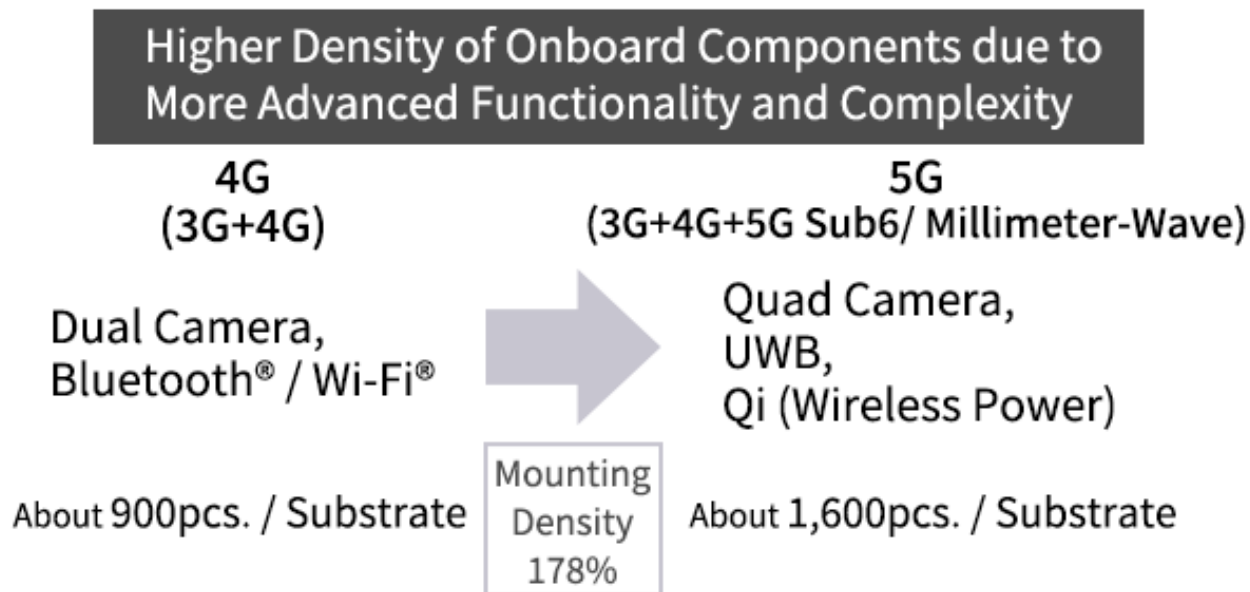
Higher Density of Onboard Components due to More Advanced Functionality and Complexity

4G
(3G+4G)

5G
(3G+4G+5G Sub6/ Millimeter-Wave)

Dual Camera,
Bluetooth® / Wi-Fi®

Quad Camera,
UWB,
Qi (Wireless Power)

About 900pcs. / Substrate

Mounting Density 178%

About 1,600pcs. / Substrate